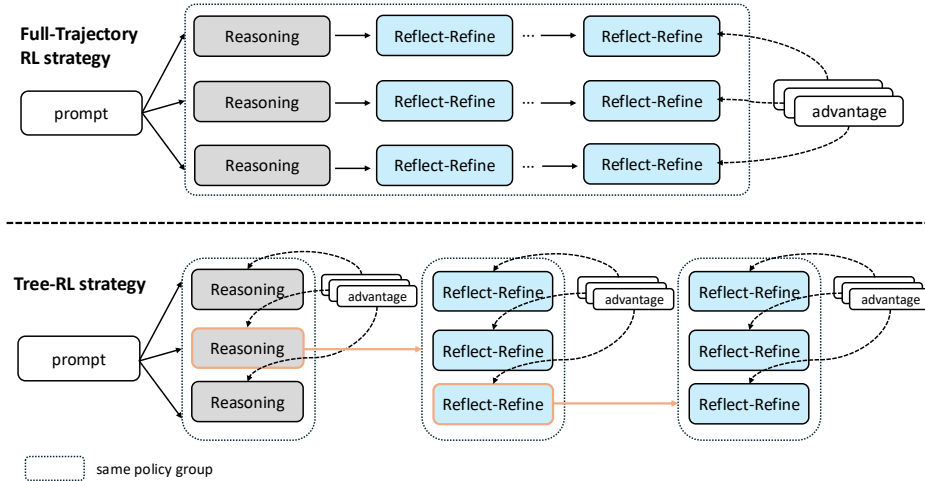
Full-Trajectory RL strategy

prompt

Reasoning → Reflect-Refine ··· → Reflect-Refine

Reasoning → Reflect-Refine ··· → Reflect-Refine

Reasoning → Reflect-Refine ··· → Reflect-Refine

advantage

Tree-RL strategy

prompt

Reasoning

Reasoning

Reasoning

advantage

Reflect-Refine

Reflect-Refine

Reflect-Refine

advantage

Reflect-Refine

Reflect-Refine

Reflect-Refine

advantage

same policy group